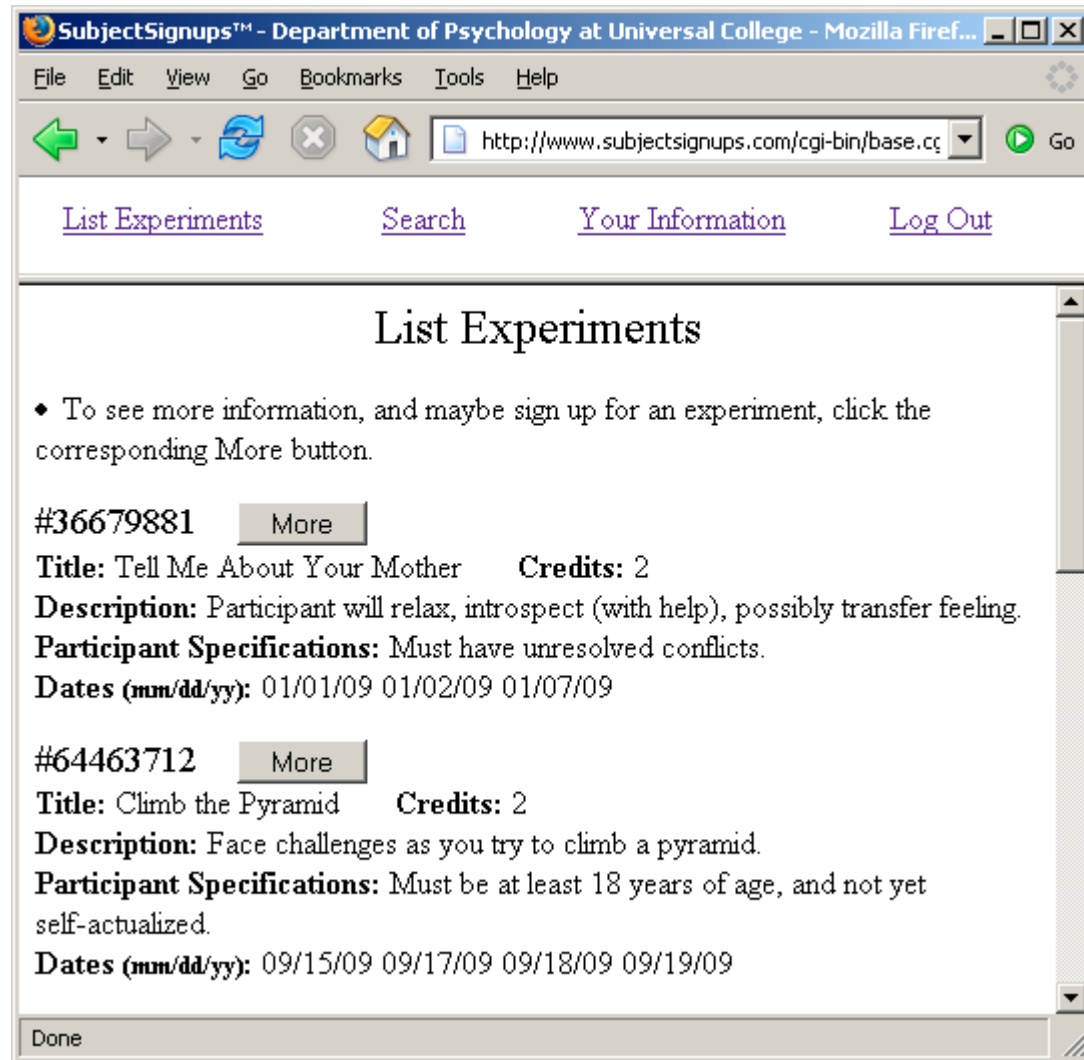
SubjectSignups™ - Department of Psychology at Universal College - Mozilla Firef...

File Edit View Go Bookmarks Tools Help

http://www.subjectsignups.com/cgi-bin/base.c Go

List Experiments Search Your Information Log Out

List Experiments

◆ To see more information, and maybe sign up for an experiment, click the corresponding More button.

#36679881 More
**Title:** Tell Me About Your Mother **Credits:** 2
**Description:** Participant will relax, introspect (with help), possibly transfer feeling.
**Participant Specifications:** Must have unresolved conflicts.
**Dates (mm/dd/yy):** 01/01/09 01/02/09 01/07/09

#64463712 More
**Title:** Climb the Pyramid **Credits:** 2
**Description:** Face challenges as you try to climb a pyramid.
**Participant Specifications:** Must be at least 18 years of age, and not yet self-actualized.
**Dates (mm/dd/yy):** 09/15/09 09/17/09 09/18/09 09/19/09

Done